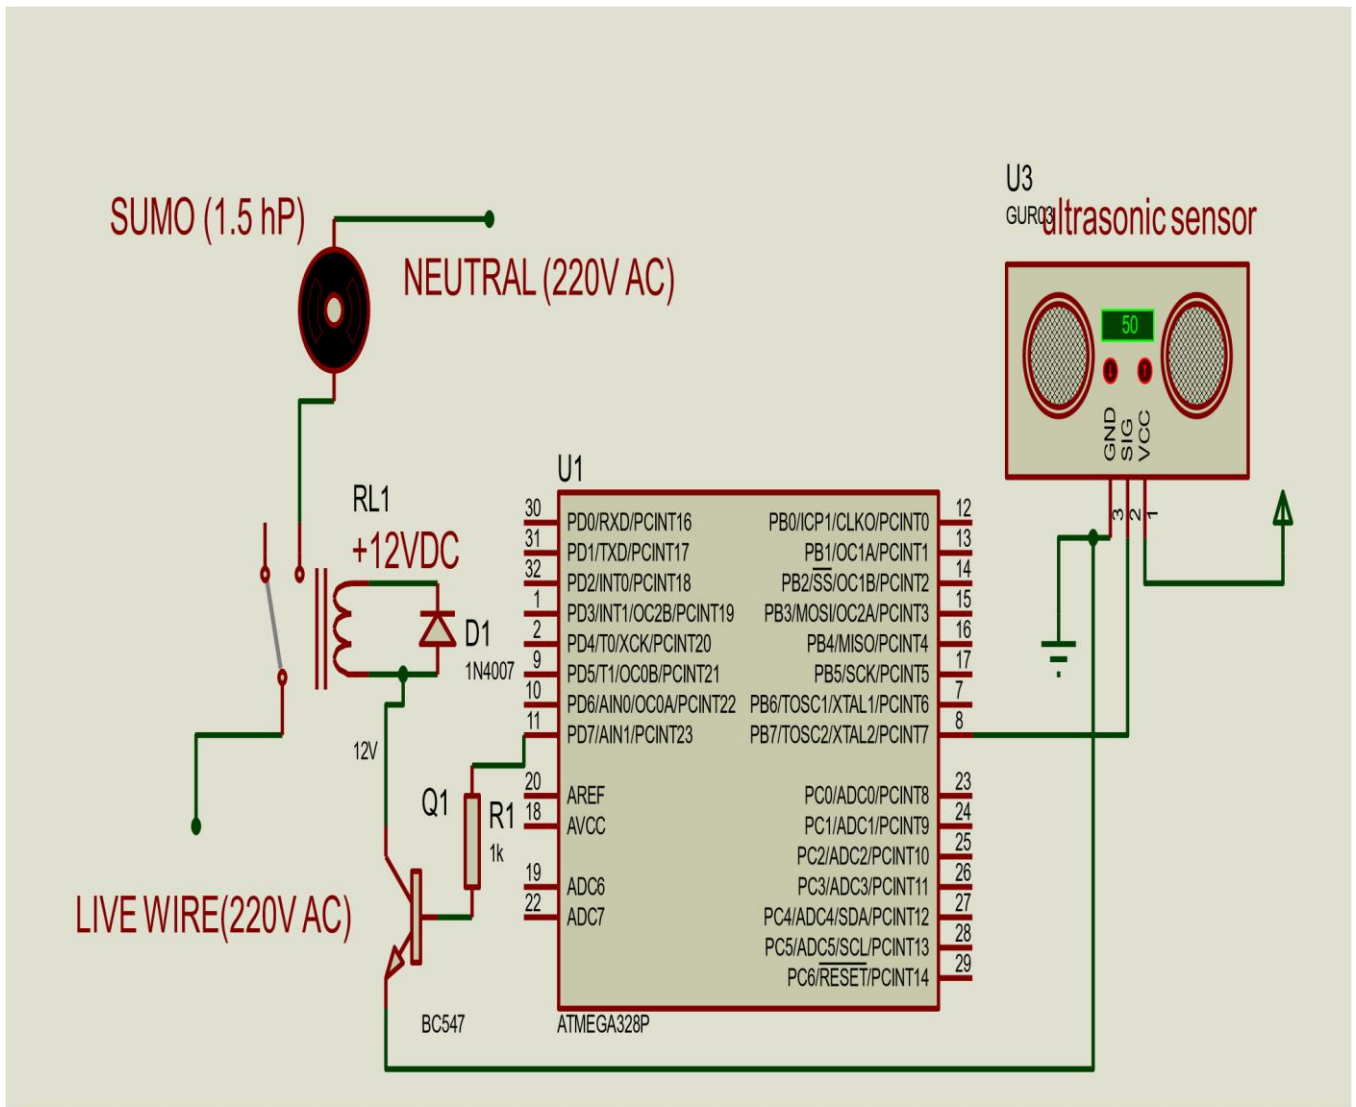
U3
GUR03 ultrasonic sensor
50
GND
SIG
VCC
3 2 1

SUMO (1.5 hP)
NEUTRAL (220V AC)

RL1
+12VDC
D1
1N4007
12V
Q1
R1
1k
BC547
LIVE WIRE(220V AC)

U1
30 PD0/RXD/PCINT16
31 PD1/TXD/PCINT17
32 PD2/INT0/PCINT18
1 PD3/INT1/OC2B/PCINT19
2 PD4/T0/XCK/PCINT20
9 PD5/T1/OC0B/PCINT21
10 PD6/AIN0/OC0A/PCINT22
11 PD7/AIN1/PCINT23
20 AREF
18 AVCC
19 ADC6
22 ADC7

PB0/ICP1/CLKO/PCINT0 12
PB1/OC1A/PCINT1 13
PB2/$\overline{SS}$/OC1B/PCINT2 14
PB3/MOSI/OC2A/PCINT3 15
PB4/MISO/PCINT4 16
PB5/SCK/PCINT5 17
PB6/TOSC1/XTAL1/PCINT6 7
PB7/TOSC2/XTAL2/PCINT7 8
PC0/ADC0/PCINT8 23
PC1/ADC1/PCINT9 24
PC2/ADC2/PCINT10 25
PC3/ADC3/PCINT11 26
PC4/ADC4/SDA/PCINT12 27
PC5/ADC5/SCL/PCINT13 28
PC6/$\overline{RESET}$/PCINT14 29
ATMEGA328P